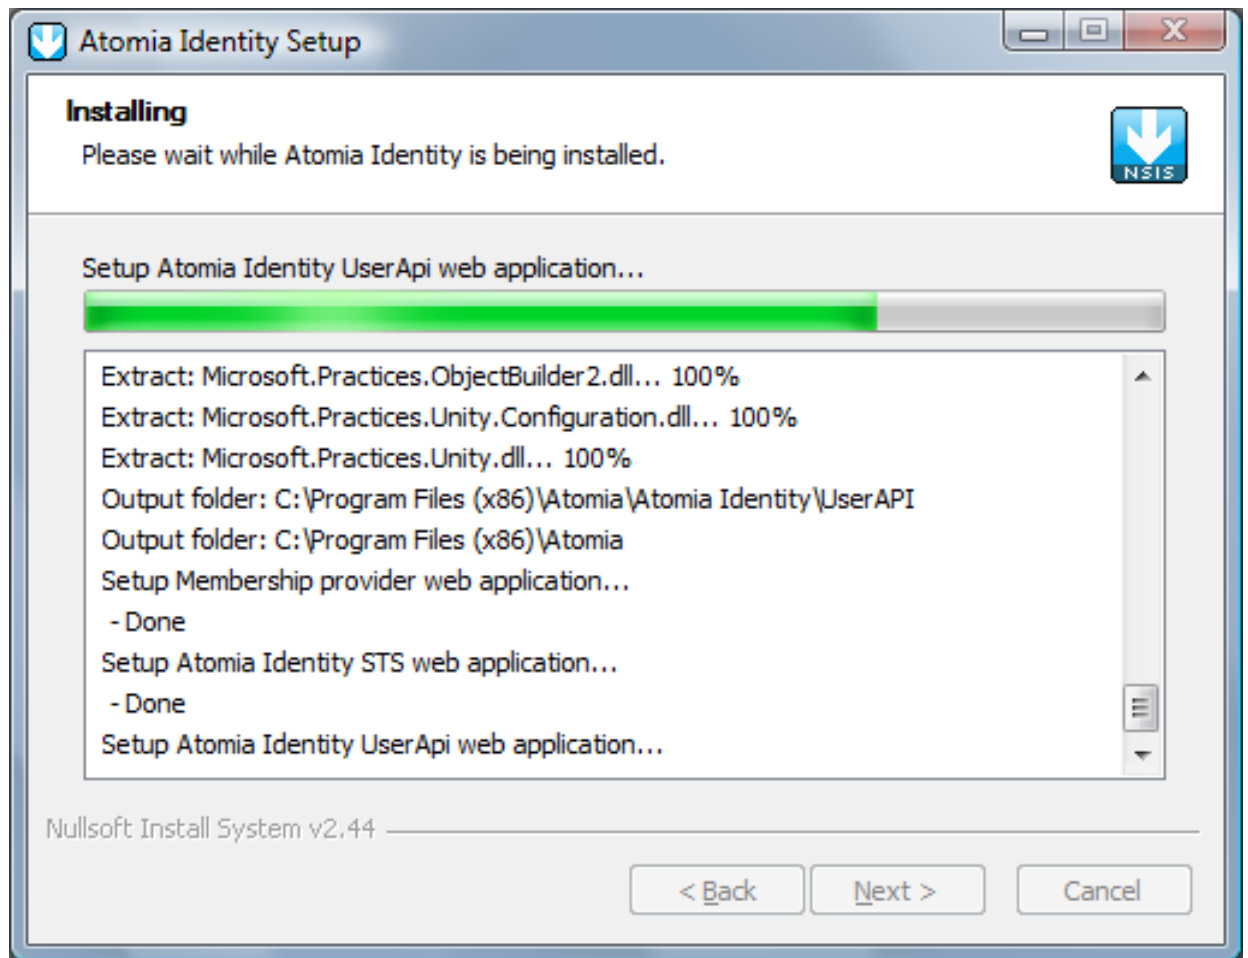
Atomia Identity Setup

Installing

Please wait while Atomia Identity is being installed.

NSIS

Setup Atomia Identity UserApi web application...

Extract: Microsoft.Practices.ObjectBuilder2.dll... 100%
Extract: Microsoft.Practices.Unity.Configuration.dll... 100%
Extract: Microsoft.Practices.Unity.dll... 100%
Output folder: C:\Program Files (x86)\Atomia\Atomia Identity\UserAPI
Output folder: C:\Program Files (x86)\Atomia
Setup Membership provider web application...
- Done
Setup Atomia Identity STS web application...
- Done
Setup Atomia Identity UserApi web application...

Nullsoft Install System v2.44

< Back | Next > | Cancel